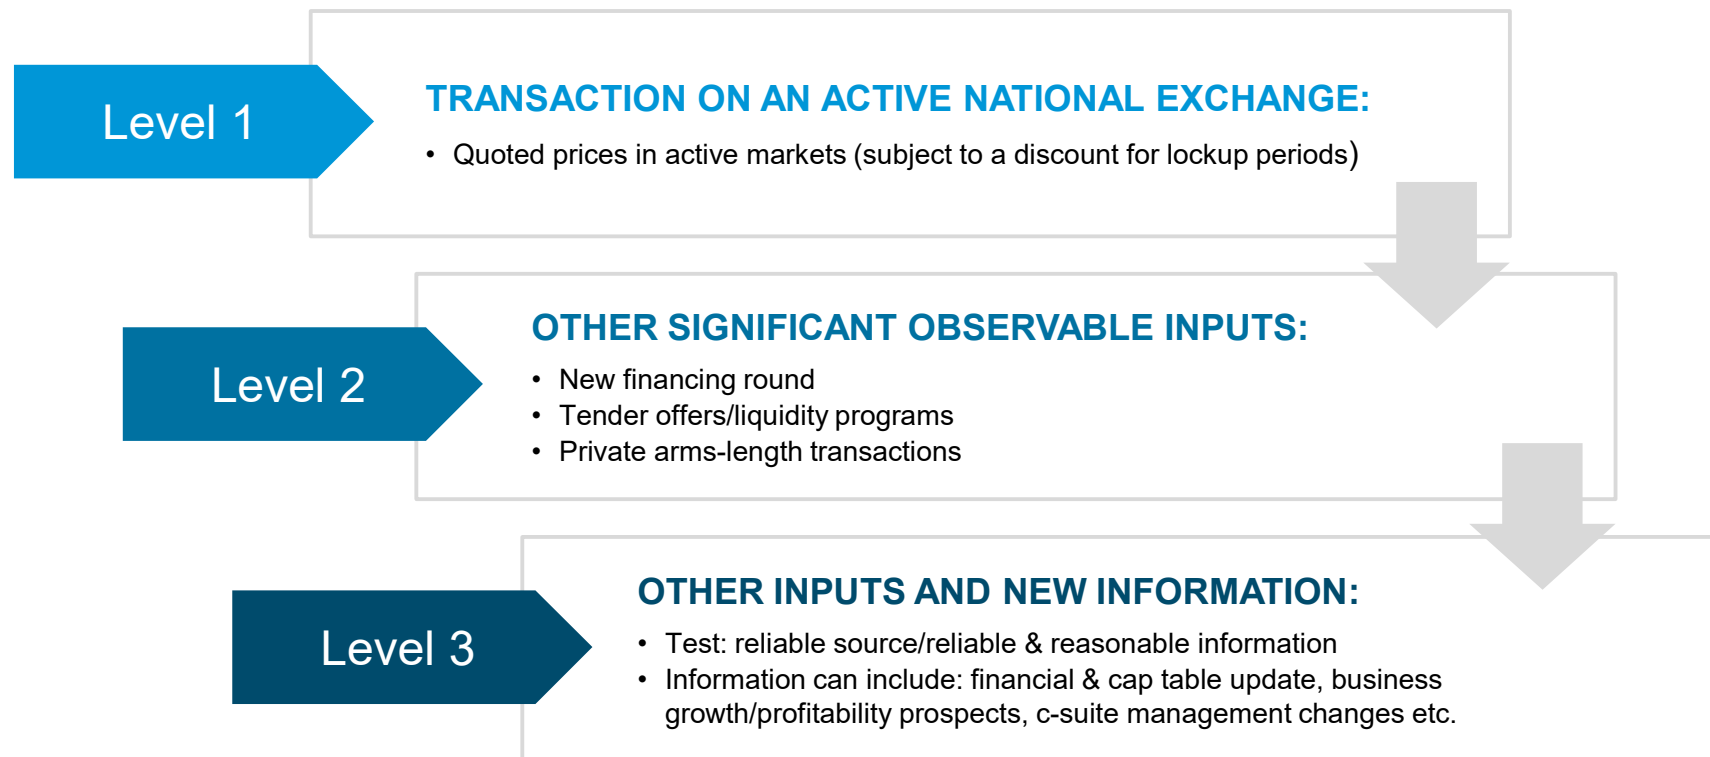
Level 1

TRANSACTION ON AN ACTIVE NATIONAL EXCHANGE:

- Quoted prices in active markets (subject to a discount for lockup periods)

Level 2

OTHER SIGNIFICANT OBSERVABLE INPUTS:

- New financing round
- Tender offers/liquidity programs
- Private arms-length transactions

Level 3

OTHER INPUTS AND NEW INFORMATION:

- Test: reliable source/reliable & reasonable information
- Information can include: financial & cap table update, business growth/profitability prospects, c-suite management changes etc.